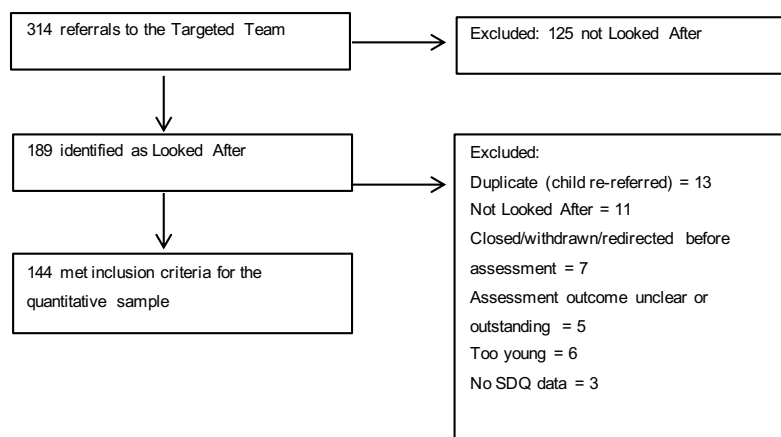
314 referrals to the Targeted Team

Excluded: 125 not Looked After

189 identified as Looked After

Excluded:
Duplicate (child re-referred) = 13
Not Looked After = 11
Closed/withdrawn/redirected before assessment = 7
Assessment outcome unclear or outstanding = 5
Too young = 6
No SDQ data = 3

144 met inclusion criteria for the quantitative sample